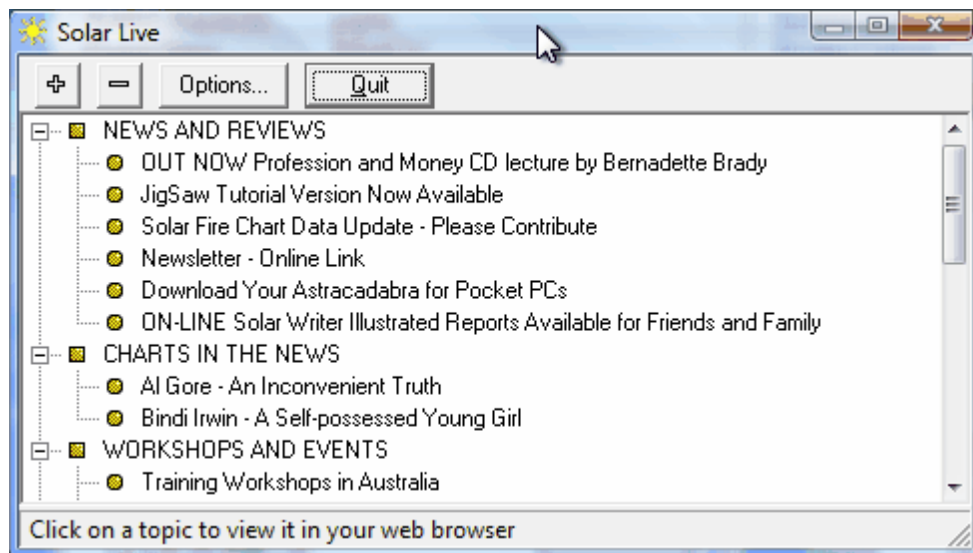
Solar Live

+ − Options... Quit

NEWS AND REVIEWS
OUT NOW Profession and Money CD lecture by Bernadette Brady
JigSaw Tutorial Version Now Available
Solar Fire Chart Data Update - Please Contribute
Newsletter - Online Link
Download Your Astracadabra for Pocket PCs
ON-LINE Solar Writer Illustrated Reports Available for Friends and Family
CHARTS IN THE NEWS
Al Gore - An Inconvenient Truth
Bindi Irwin - A Self-possessed Young Girl
WORKSHOPS AND EVENTS
Training Workshops in Australia

Click on a topic to view it in your web browser